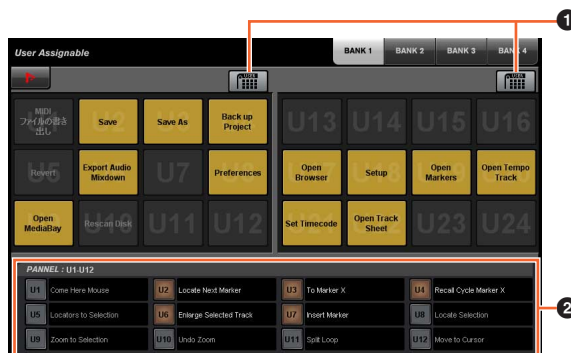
User Assignable

BANK 1 BANK 2 BANK 3 BANK 4

1

MIDI ファイルの書き出し | Save | Save As | Back up Project
Revert | Export Audio Mixdown | U7 | Preferences
Open MediaBay | Rescan Disk | U11 | U12

U13 | U14 | U15 | U16
Open Browser | Setup | Open Markers | Open Tempo Track
Set Timecode | Open Track Sheet | U23 | U24

PANNEL : U1-U12

| | | | |
|---|---|---|---|
| U1 Come Here Mouse | U2 Locate Next Marker | U3 To Marker X | U4 Recall Cycle Marker X |
| U5 Locators to Selection | U6 Enlarge Selected Track | U7 Insert Marker | U8 Locate Selection |
| U9 Zoom to Selection | U10 Undo Zoom | U11 Split Loop | U12 Move to Cursor |

2